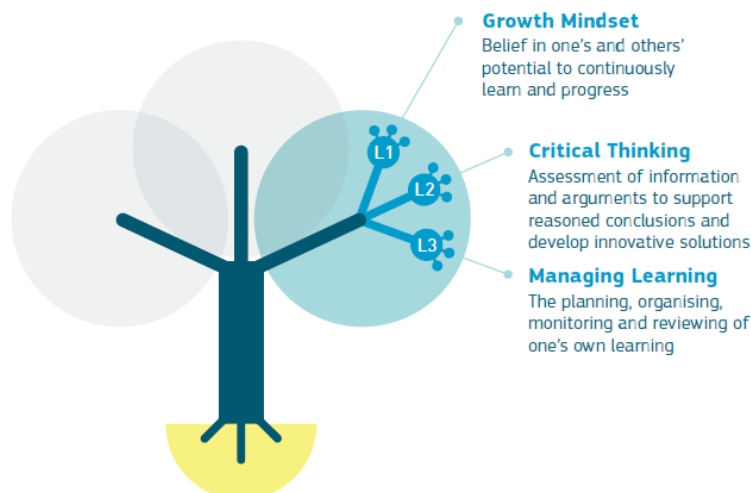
L1
L2
L3

Growth Mindset
Belief in one's and others' potential to continuously learn and progress

Critical Thinking
Assessment of information and arguments to support reasoned conclusions and develop innovative solutions

Managing Learning
The planning, organising, monitoring and reviewing of one's own learning